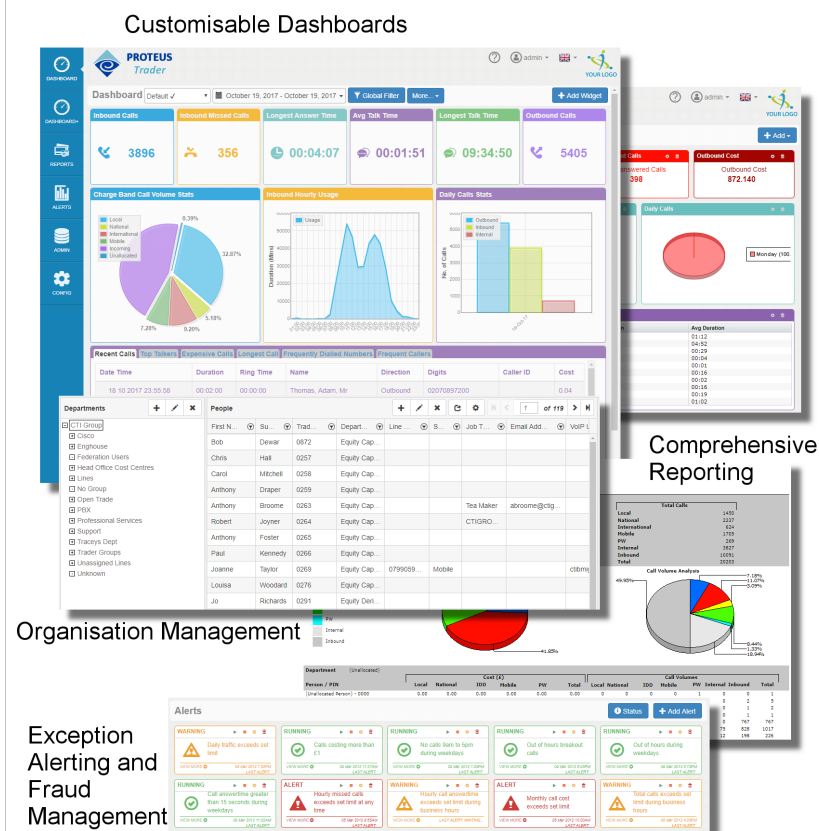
Customisable Dashboards

DASHBOARD
DASHBOARD
REPORTS
ALERTS
ADMIN
CONFIG

PROTEUS Trader

admin

YOUR LOGO

Dashboard Default ✓ October 19, 2017 - October 19, 2017 Global Filter More... + Add Widget

| Inbound Calls | Inbound Missed Calls | Longest Answer Time | Avg Talk Time | Longest Talk Time | Outbound Calls |
|---|---|---|---|---|---|
| 3896 | 356 | 00:04:07 | 00:01:51 | 09:34:50 | 5405 |

Charge Band Call Volume Stats
Local
National
International
Mobile
Incoming
Unallocated
0.39%
32.07%
5.18%
9.20%
7.28%

Inbound Hourly Usage
Usage
Duration (Mins)

Daily Calls Stats
Outbound
Inbound
Internal
No. of Calls

Recent Calls Top Talkers Expensive Calls Longest Call Frequently Dialled Numbers Frequent Callers

| Date Time | Duration | Ring Time | Name | Direction | Digits | Caller ID | Cost |
|---|---|---|---|---|---|---|---|
| 18 10 2017 23:55:56 | 00:02:00 | 00:00:00 | Thomas, Adam, Mr | Outbound | 02070897200 | | 0.04 |

admin

YOUR LOGO

+ Add

Calls
nswered Calls
398

Outbound Cost
Outbound Cost
872.140

Daily Calls
Monday (100.

Avg Duration
01:12
04:52
00:29
00:04
00:01
00:16
00:02
00:16
00:19
01:02

Departments
CTI Group
Cisco
Enghouse
Federation Users
Head Office Cost Centres
Lines
No Group
Open Trade
PBX
Professional Services
Support
Traceys Dept
Trader Groups
Unassigned Lines
Unknown

People
1 of 119

| First N... | Su... | Trad... | Depart... | Line ... | S... | Job T... | Email Add... | VoIP I... |
|---|---|---|---|---|---|---|---|---|
| Bob | Dewar | 0872 | Equity Cap... | | | | | |
| Chris | Hall | 0257 | Equity Cap... | | | | | |
| Carol | Mitchell | 0258 | Equity Cap... | | | | | |
| Anthony | Draper | 0259 | Equity Cap... | | | | | |
| Anthony | Broome | 0263 | Equity Cap... | | | Tea Maker | abroome@ctig... | |
| Robert | Joyner | 0264 | Equity Cap... | | | CTIGRO... | | |
| Anthony | Foster | 0265 | Equity Cap... | | | | | |
| Paul | Kennedy | 0266 | Equity Cap... | | | | | |
| Joanne | Taylor | 0269 | Equity Cap... | 0799059... | Mobile | | | ctibmj |
| Louisa | Woodard | 0276 | Equity Cap... | | | | | |
| Jo | Richards | 0291 | Equity Deri... | | | | | |

Comprehensive Reporting

Total Calls
Local 1450
National 2237
International 624
Mobile 1709
PW 169
Internal 3927
Inbound 10091
Total 20203

Call Volume Analysis
49.90%
7.18%
11.07%
3.09%
8.44%
1.33%
18.96%

Organisation Management

PW
Internal
Inbound
41.85%

Department (Unallocated)
Person / PIN
(Unallocated Person) - 0000
Cost (£)
Local National IDD Mobile PW Total
Call Volumes
Local National IDD Mobile PW Internal Inbound Total

Exception Alerting and Fraud Management

Alerts
Status + Add Alert

WARNING
Daily traffic exceeds set limit

RUNNING
Calls costing more than £1

RUNNING
No calls 8am to 5pm during weekdays

RUNNING
Out of hours breakout calls

RUNNING
Out of hours during weekdays

RUNNING
Call answertime greater than 15 seconds during weekdays

ALERT
Hourly missed calls exceeds set limit at any time

WARNING
Hourly call answertime exceeds set limit during business hours

ALERT
Monthly call cost exceeds set limit

WARNING
Total calls exceeds set limit during business hours

VIEW MORE
LAST ALERT